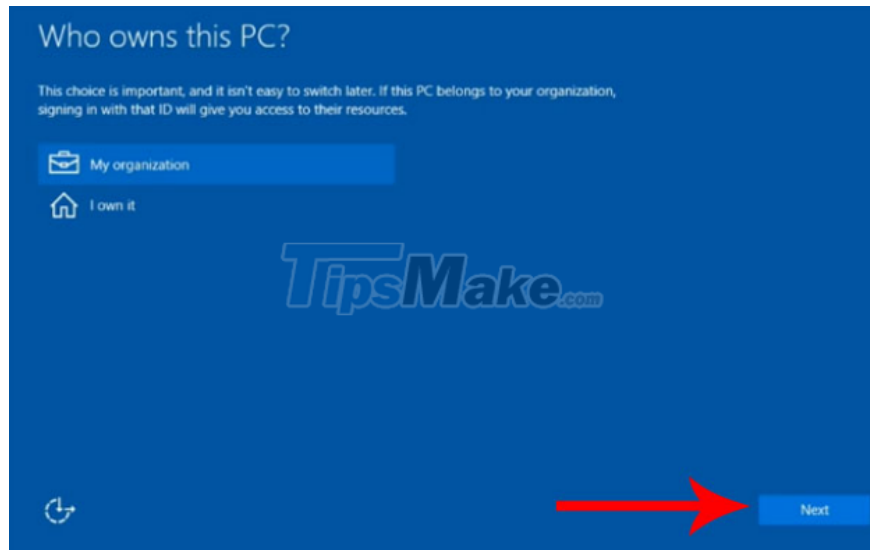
Who owns this PC?

This choice is important, and it isn't easy to switch later. If this PC belongs to your organization, signing in with that ID will give you access to their resources.

My organization

I own it

TipsMake.com

Next